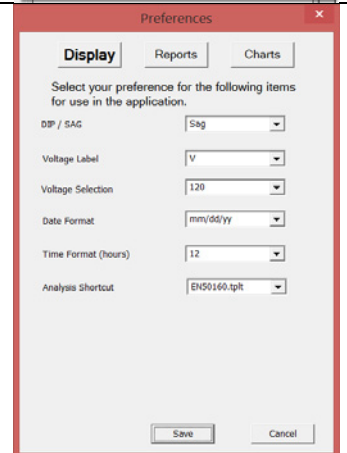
Preferences

Display Reports Charts

Select your preference for the following items for use in the application.

DIP / SAG Sag

Voltage Label V

Voltage Selection 120

Date Format mm/dd/yy

Time Format (hours) 12

Analysis Shortcut EN50160.tplt

Save Cancel